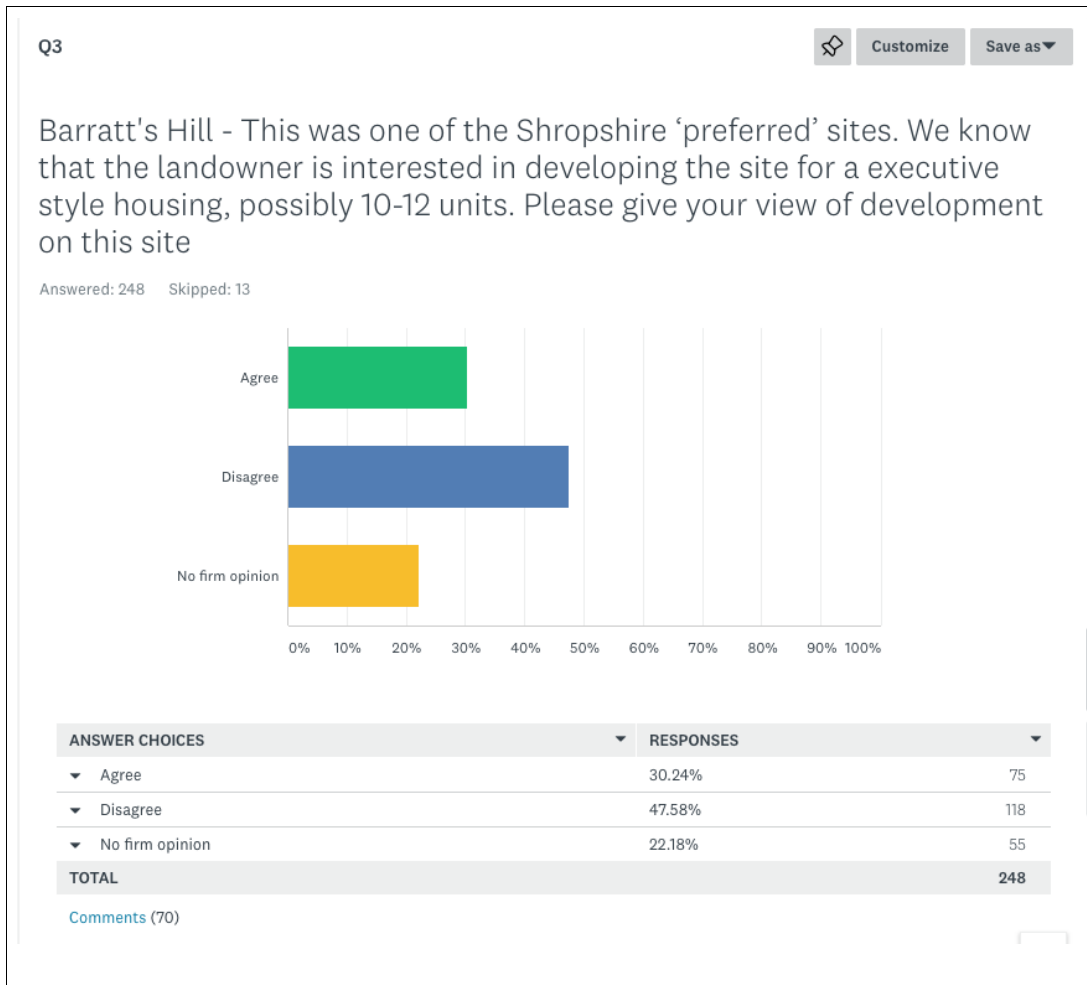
Q3

Customize

Save as

Barratt's Hill - This was one of the Shropshire ‘preferred’ sites. We know that the landowner is interested in developing the site for a executive style housing, possibly 10-12 units. Please give your view of development on this site

Answered: 248 Skipped: 13

Agree

Disagree

No firm opinion

0% 10% 20% 30% 40% 50% 60% 70% 80% 90% 100%

| ANSWER CHOICES | RESPONSES | |
|---|---|---|
| Agree | 30.24% | 75 |
| Disagree | 47.58% | 118 |
| No firm opinion | 22.18% | 55 |
| TOTAL | | 248 |

Comments (70)